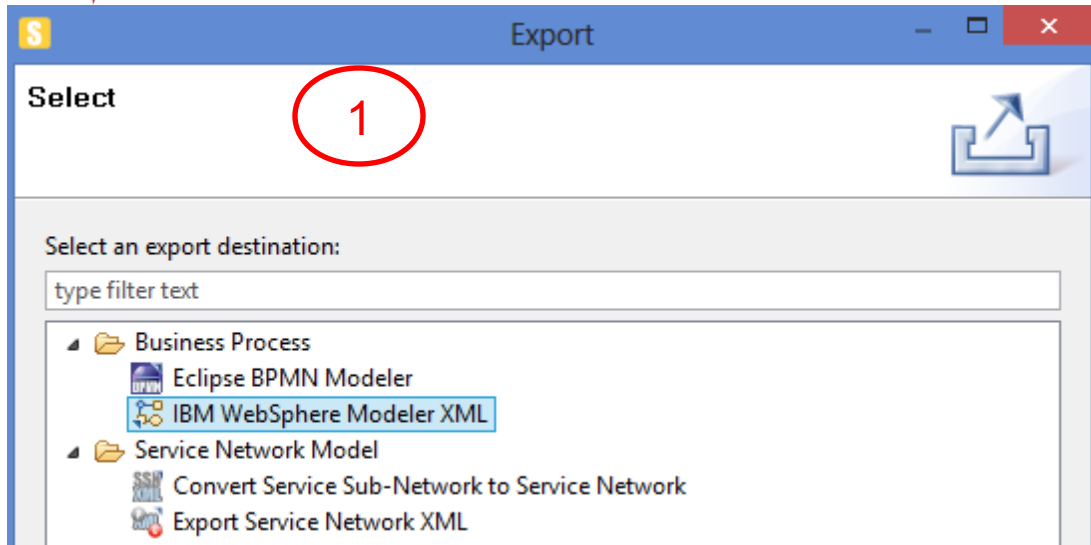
Export

Select

1

Select an export destination:

type filter text

Business Process

Eclipse BPMN Modeler

IBM WebSphere Modeler XML

Service Network Model

Convert Service Sub-Network to Service Network

Export Service Network XML